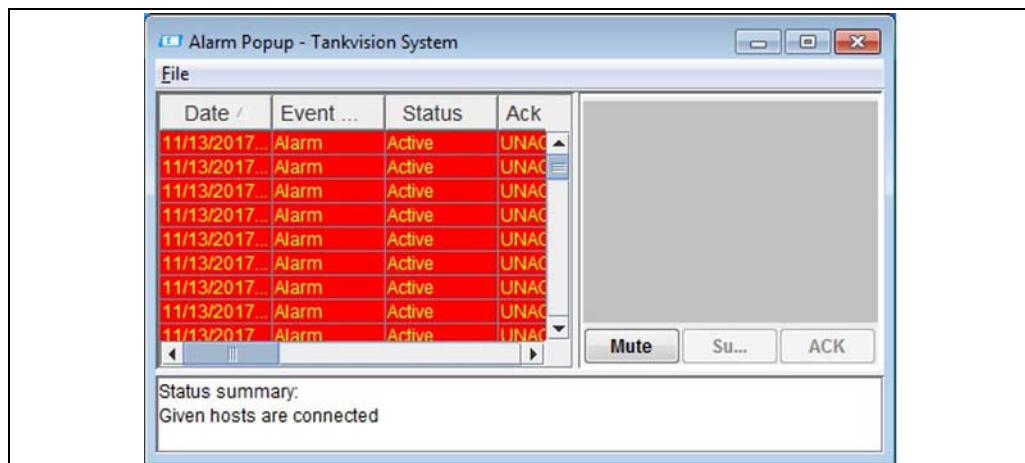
Alarm Popup - Tankvision System

File

| Date | Event ... | Status | Ack |
|---|---|---|---|
| 11/13/2017... | Alarm | Active | UNAC |
| 11/13/2017... | Alarm | Active | UNAC |
| 11/13/2017... | Alarm | Active | UNAC |
| 11/13/2017... | Alarm | Active | UNAC |
| 11/13/2017... | Alarm | Active | UNAC |
| 11/13/2017... | Alarm | Active | UNAC |
| 11/13/2017... | Alarm | Active | UNAC |
| 11/13/2017... | Alarm | Active | UNAC |
| 11/13/2017... | Alarm | Active | UNAC |

Mute Su... ACK

Status summary:
Given hosts are connected